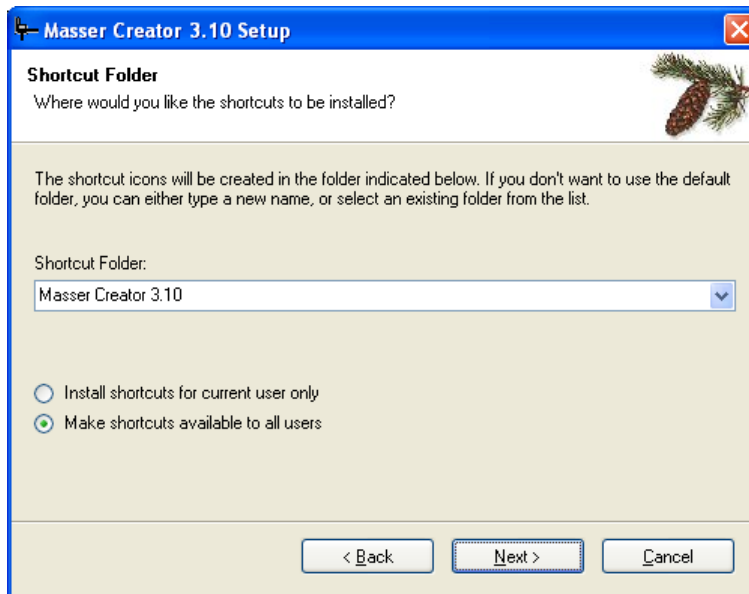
Masser Creator 3.10 Setup

Shortcut Folder
Where would you like the shortcuts to be installed?

The shortcut icons will be created in the folder indicated below. If you don't want to use the default folder, you can either type a new name, or select an existing folder from the list.

Shortcut Folder:
Masser Creator 3.10

Install shortcuts for current user only
Make shortcuts available to all users

< Back
Next >
Cancel